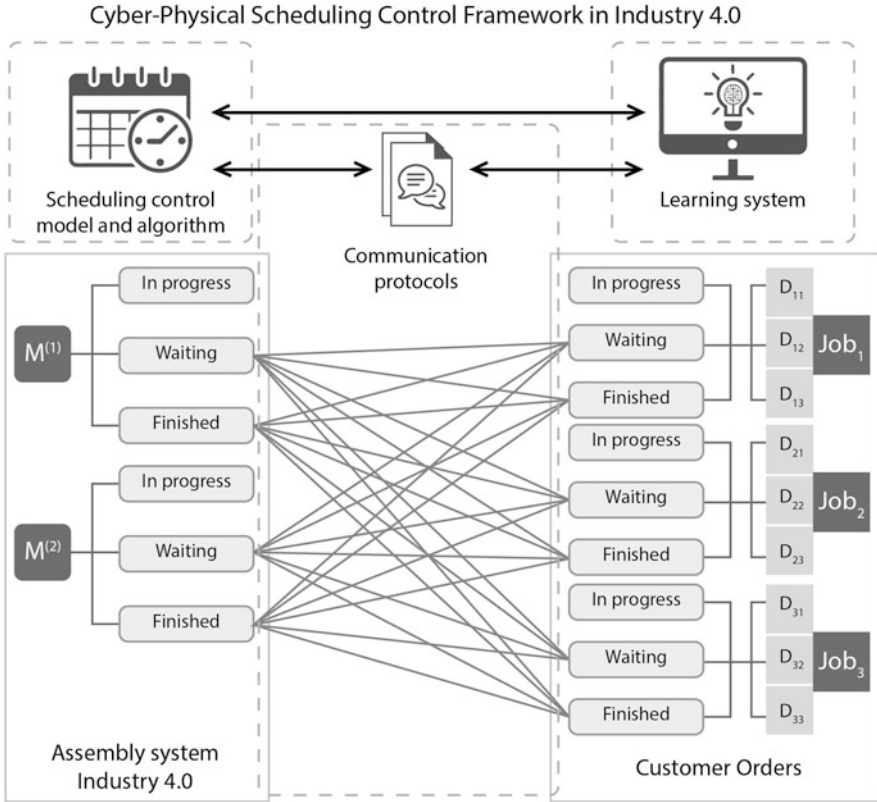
Cyber-Physical Scheduling Control Framework in Industry 4.0

Scheduling control model and algorithm

Learning system

Communication protocols

$M^{(1)}$

In progress

Waiting

Finished

$M^{(2)}$

In progress

Waiting

Finished

In progress

Waiting

Finished

$D_{11}$

$D_{12}$

$D_{13}$

$Job_1$

In progress

Waiting

Finished

$D_{21}$

$D_{22}$

$D_{23}$

$Job_2$

In progress

Waiting

Finished

$D_{31}$

$D_{32}$

$D_{33}$

$Job_3$

Assembly system Industry 4.0

Customer Orders